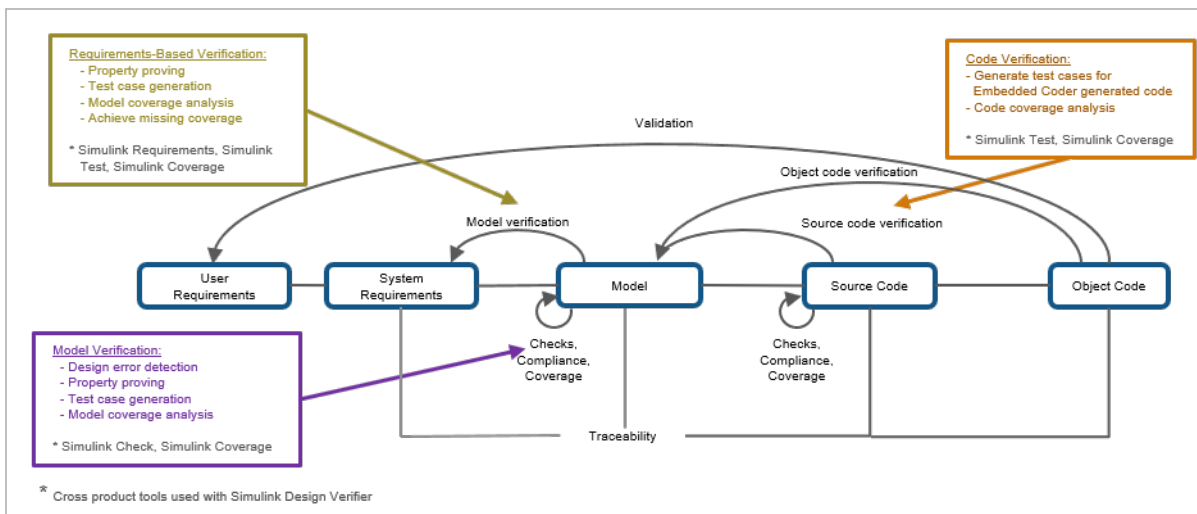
Requirements-Based Verification:
- Property proving
- Test case generation
- Model coverage analysis
- Achieve missing coverage

* Simulink Requirements, Simulink Test, Simulink Coverage

Code Verification:
- Generate test cases for Embedded Coder generated code
- Code coverage analysis

* Simulink Test, Simulink Coverage

Validation

Object code verification

Model verification

Source code verification

User Requirements

System Requirements

Model

Source Code

Object Code

Checks, Compliance, Coverage

Checks, Compliance, Coverage

Model Verification:
- Design error detection
- Property proving
- Test case generation
- Model coverage analysis

* Simulink Check, Simulink Coverage

Traceability

* Cross product tools used with Simulink Design Verifier